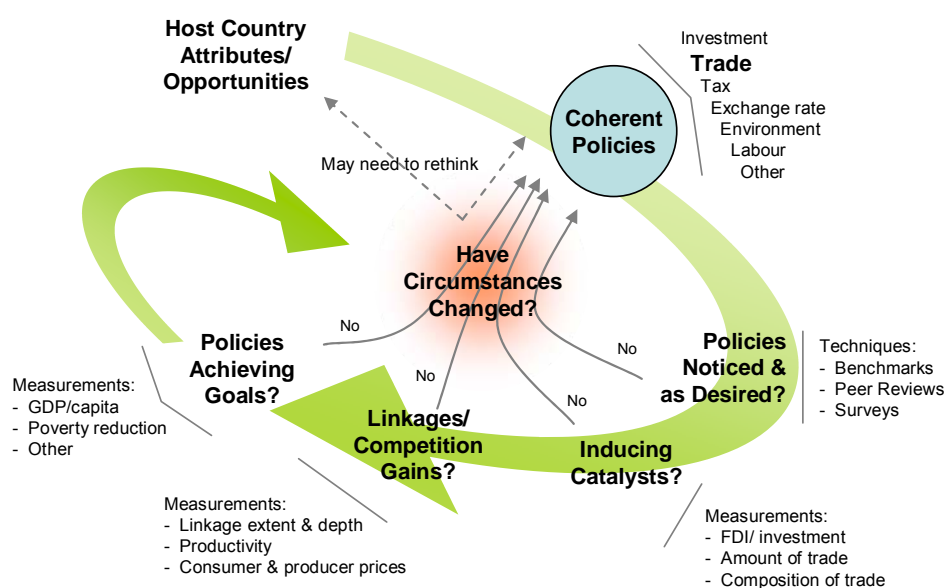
Host Country Attributes/ Opportunities

Coherent Policies

Investment
Trade
Tax
Exchange rate
Environment
Labour
Other

May need to rethink

Have Circumstances Changed?

No

Policies Achieving Goals?

No

No

No

Policies Noticed & as Desired?

Techniques:
- Benchmarks
- Peer Reviews
- Surveys

Measurements:
- GDP/capita
- Poverty reduction
- Other

Linkages/ Competition Gains?

Inducing Catalysts?

Measurements:
- Linkage extent & depth
- Productivity
- Consumer & producer prices

Measurements:
- FDI/ investment
- Amount of trade
- Composition of trade